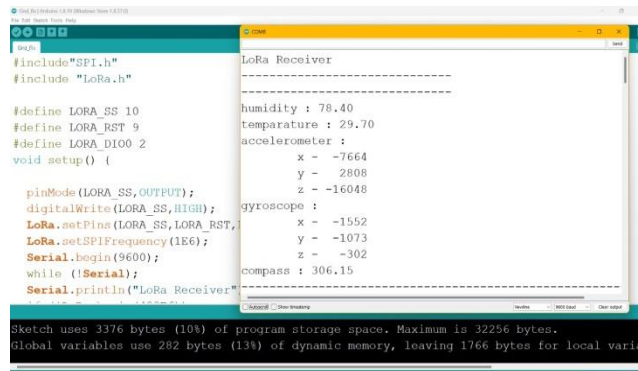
Grid_Rx | Arduino 1.8.19 (Windows Store 1.8.57.0)
File Edit Sketch Tools Help

Grid_Rx

#include"SPI.h"
#include "LoRa.h"

#define LORA_SS 10
#define LORA_RST 9
#define LORA_DIO0 2
void setup() {

pinMode(LORA_SS,OUTPUT);
digitalWrite(LORA_SS,HIGH);
LoRa.setPins(LORA_SS,LORA_RST,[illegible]
LoRa.setSPIFrequency(1E6);
Serial.begin(9600);
while (!Serial);
Serial.println("LoRa Receiver"

COM8
Send

LoRa Receiver
------------------------------
------------------------------
humidity : 78.40
temparature : 29.70
accelerometer :
x - -7664
y - 2808
z - -16048
gyroscope :
x - -1552
y - -1073
z - -302
compass : 306.15
------------------------------

Autoscroll Show timestamp
Newline 9600 baud Clear output

Sketch uses 3376 bytes (10%) of program storage space. Maximum is 32256 bytes.
Global variables use 282 bytes (13%) of dynamic memory, leaving 1766 bytes for local vari